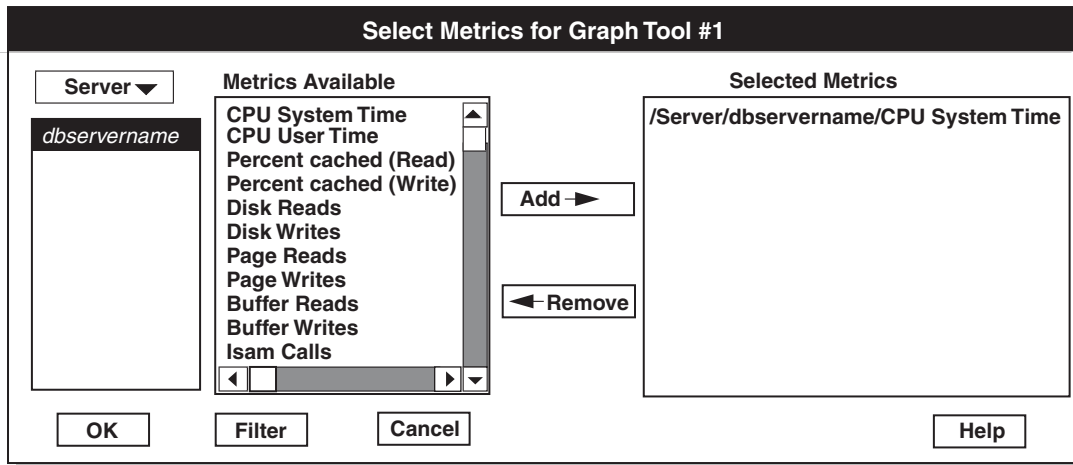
Select Metrics for Graph Tool #1

Server

dbservername

Metrics Available

CPU System Time
CPU User Time
Percent cached (Read)
Percent cached (Write)
Disk Reads
Disk Writes
Page Reads
Page Writes
Buffer Reads
Buffer Writes
Isam Calls

Add

Remove

Selected Metrics

/Server/dbservername/CPU System Time

OK

Filter

Cancel

Help